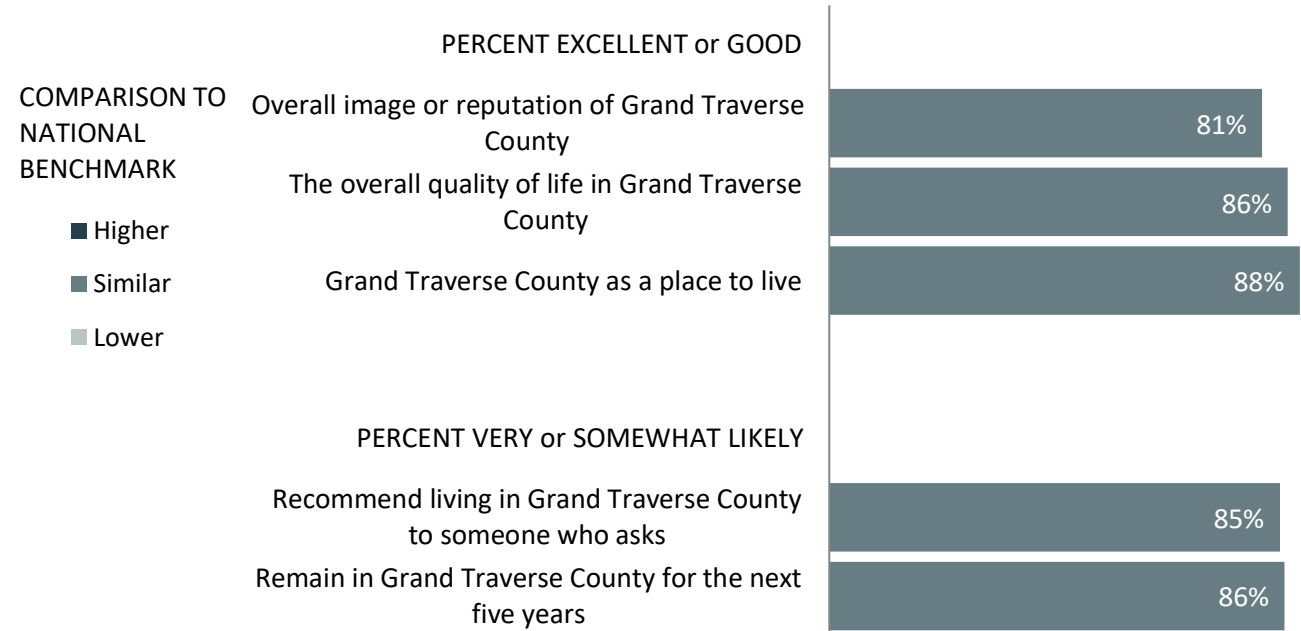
COMPARISON TO NATIONAL BENCHMARK

Higher

Similar

Lower

PERCENT EXCELLENT or GOOD

Overall image or reputation of Grand Traverse County
81%

The overall quality of life in Grand Traverse County
86%

Grand Traverse County as a place to live
88%

PERCENT VERY or SOMEWHAT LIKELY

Recommend living in Grand Traverse County to someone who asks
85%

Remain in Grand Traverse County for the next five years
86%